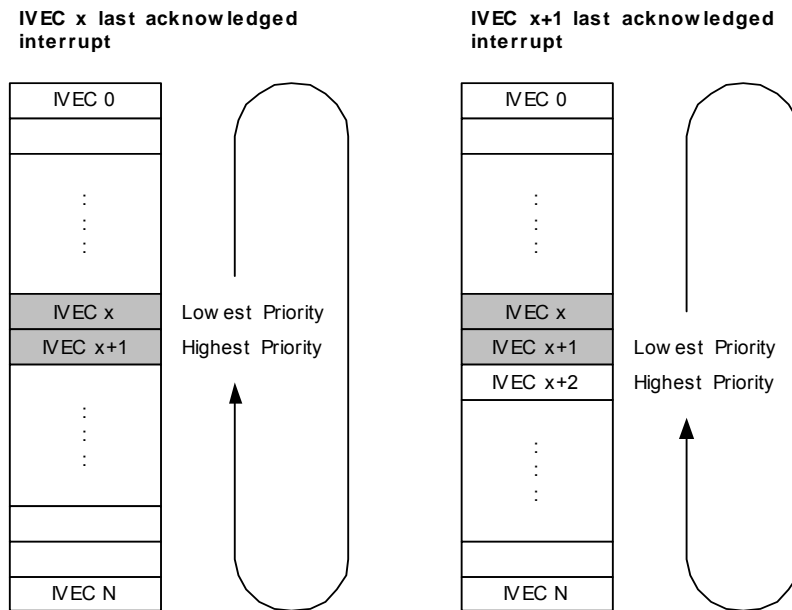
IVEC x last acknowledged interrupt

IVEC 0

:
:
:

IVEC x

Lowest Priority

IVEC x+1

Highest Priority

:
:
:

IVEC N

IVEC x+1 last acknowledged interrupt

IVEC 0

:
:
:

IVEC x

IVEC x+1

Lowest Priority

IVEC x+2

Highest Priority

:
:
:

IVEC N